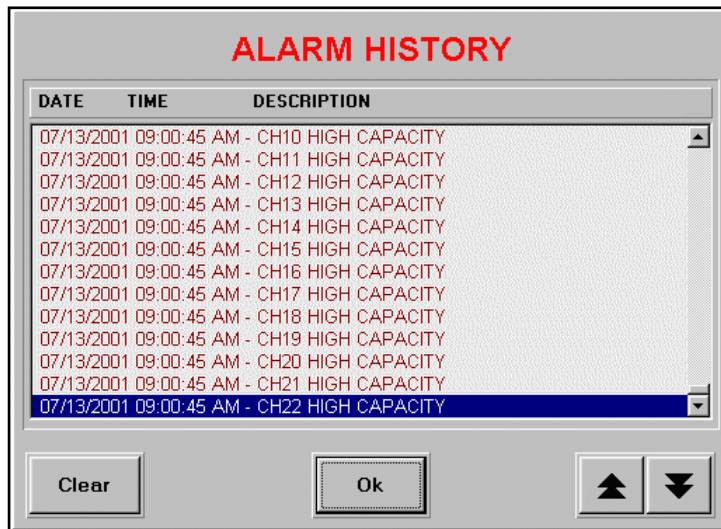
ALARM HISTORY

DATE TIME DESCRIPTION

07/13/2001 09:00:45 AM - CH10 HIGH CAPACITY
07/13/2001 09:00:45 AM - CH11 HIGH CAPACITY
07/13/2001 09:00:45 AM - CH12 HIGH CAPACITY
07/13/2001 09:00:45 AM - CH13 HIGH CAPACITY
07/13/2001 09:00:45 AM - CH14 HIGH CAPACITY
07/13/2001 09:00:45 AM - CH15 HIGH CAPACITY
07/13/2001 09:00:45 AM - CH16 HIGH CAPACITY
07/13/2001 09:00:45 AM - CH17 HIGH CAPACITY
07/13/2001 09:00:45 AM - CH18 HIGH CAPACITY
07/13/2001 09:00:45 AM - CH19 HIGH CAPACITY
07/13/2001 09:00:45 AM - CH20 HIGH CAPACITY
07/13/2001 09:00:45 AM - CH21 HIGH CAPACITY
07/13/2001 09:00:45 AM - CH22 HIGH CAPACITY

Clear

Ok